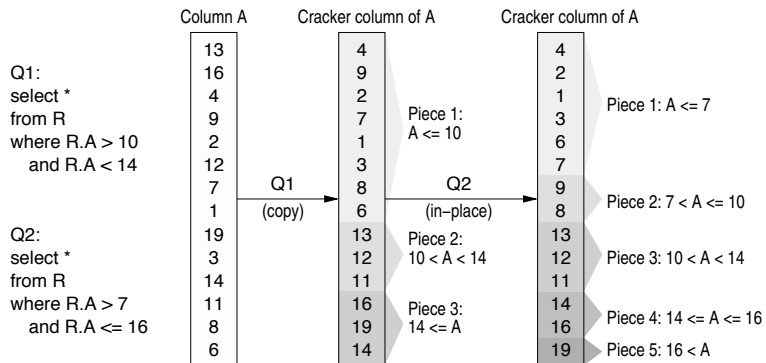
Column A

Cracker column of A

Cracker column of A

Q1:
select *
from R
where R.A > 10
and R.A < 14

Q2:
select *
from R
where R.A > 7
and R.A <= 16

| 13 |
|---|
| 16 |
| 4 |
| 9 |
| 2 |
| 12 |
| 7 |
| 1 |
| 19 |
| 3 |
| 14 |
| 11 |
| 8 |
| 6 |

Q1
(copy)

| 4 |
|---|
| 9 |
| 2 |
| 7 |
| 1 |
| 3 |
| 8 |
| 6 |
| 13 |
| 12 |
| 11 |
| 16 |
| 19 |
| 14 |

Piece 1:
A <= 10

Piece 2:
10 < A < 14

Piece 3:
14 <= A

Q2
(in–place)

| 4 |
|---|
| 2 |
| 1 |
| 3 |
| 6 |
| 7 |
| 9 |
| 8 |
| 13 |
| 12 |
| 11 |
| 14 |
| 16 |
| 19 |

Piece 1: A <= 7

Piece 2: 7 < A <= 10

Piece 3: 10 < A < 14

Piece 4: 14 <= A <= 16

Piece 5: 16 < A